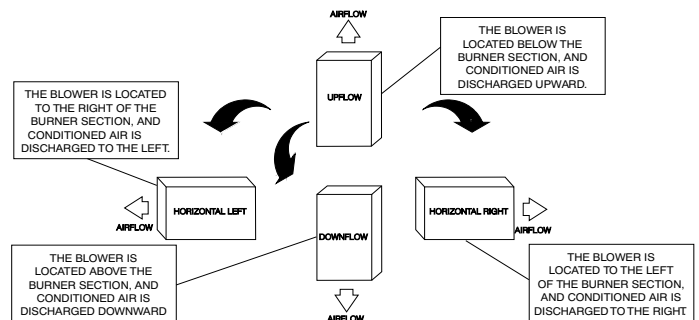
AIRFLOW

UPFLOW

THE BLOWER IS LOCATED BELOW THE BURNER SECTION, AND CONDITIONED AIR IS DISCHARGED UPWARD.

THE BLOWER IS LOCATED TO THE RIGHT OF THE BURNER SECTION, AND CONDITIONED AIR IS DISCHARGED TO THE LEFT.

HORIZONTAL LEFT

AIRFLOW

DOWNFLOW

HORIZONTAL RIGHT

AIRFLOW

THE BLOWER IS LOCATED ABOVE THE BURNER SECTION, AND CONDITIONED AIR IS DISCHARGED DOWNWARD

AIRFLOW

THE BLOWER IS LOCATED TO THE LEFT OF THE BURNER SECTION, AND CONDITIONED AIR IS DISCHARGED TO THE RIGHT